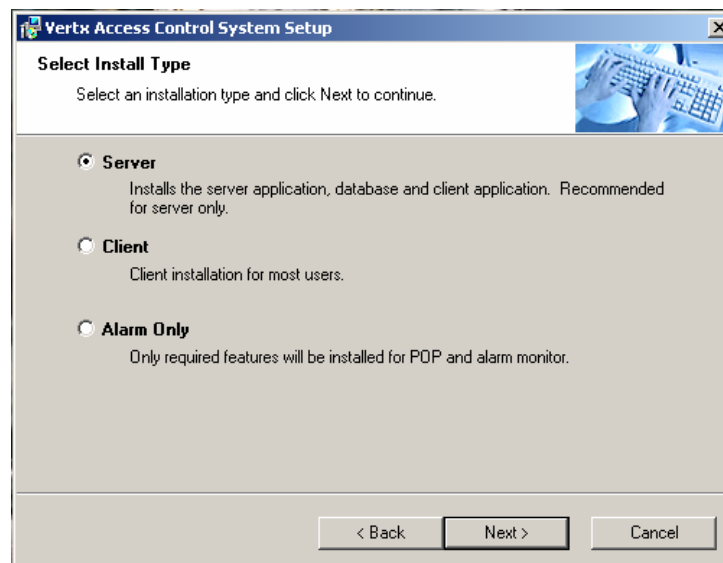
Vertx Access Control System Setup

Select Install Type

Select an installation type and click Next to continue.

Server

Installs the server application, database and client application. Recommended for server only.

Client

Client installation for most users.

Alarm Only

Only required features will be installed for POP and alarm monitor.

< Back

Next >

Cancel